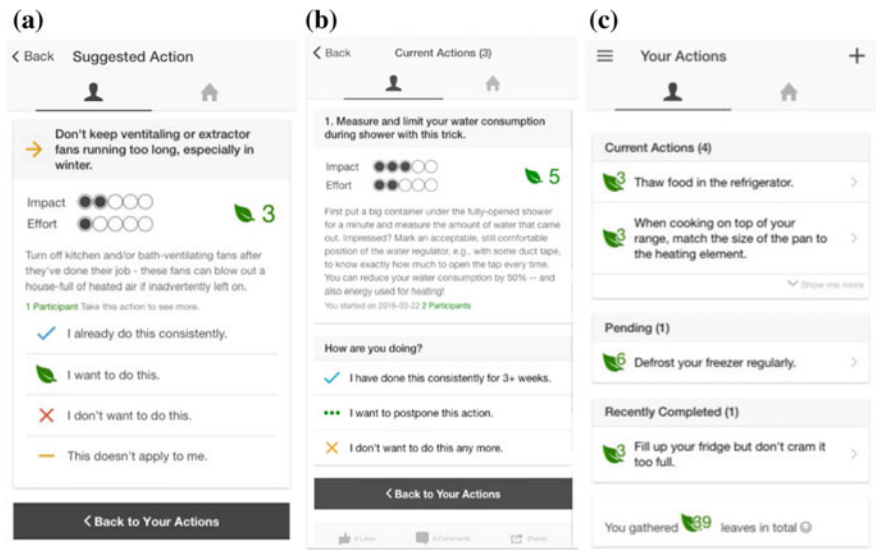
(a)

Back Suggested Action

Don't keep ventilating or extractor fans running too long, especially in winter.

Impact

Effort

3

Turn off kitchen and/or bath-ventilating fans after they've done their job - these fans can blow out a house-full of heated air if inadvertently left on.

1 Participant Take this action to see more.

I already do this consistently.

I want to do this.

I don't want to do this.

This doesn't apply to me.

Back to Your Actions

(b)

Back Current Actions (3)

1. Measure and limit your water consumption during shower with this trick.

Impact

Effort

5

First put a big container under the fully-opened shower for a minute and measure the amount of water that came out. Impressed? Mark an acceptable, still comfortable position of the water regulator, e.g., with some duct tape, to know exactly how much to open the tap every time. You can reduce your water consumption by 50% -- and also energy used for heating!

You started on 2016-03-22 2 Participants

How are you doing?

I have done this consistently for 3+ weeks.

I want to postpone this action.

I don't want to do this any more.

Back to Your Actions

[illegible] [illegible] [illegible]

(c)

Your Actions

Current Actions (4)

3 Thaw food in the refrigerator.

3 When cooking on top of your range, match the size of the pan to the heating element.

Show me more

Pending (1)

6 Defrost your freezer regularly.

Recently Completed (1)

3 Fill up your fridge but don't cram it too full.

You gathered 39 leaves in total